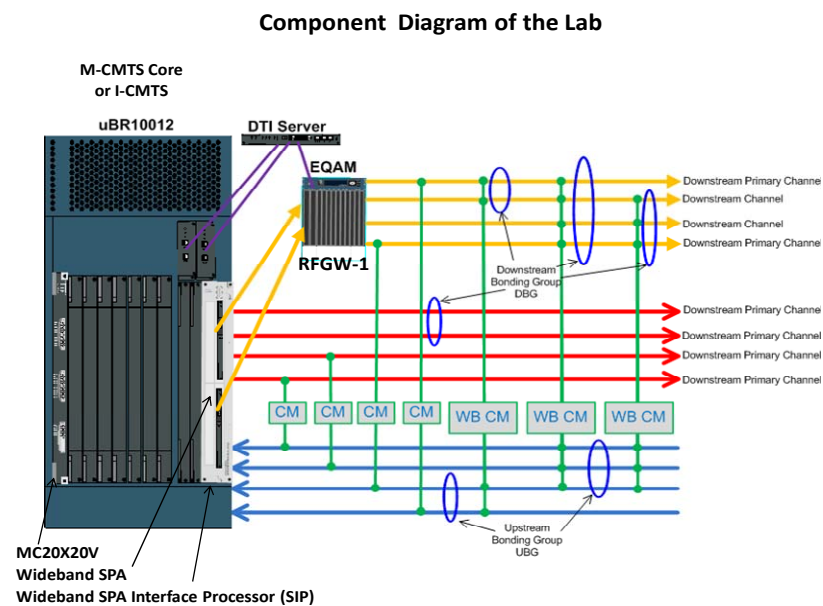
Component Diagram of the Lab

M-CMTS Core
or I-CMTS

uBR10012

DTI Server

EQAM

RFGW-1

Downstream Primary Channel
Downstream Channel
Downstream Channel
Downstream Primary Channel

Downstream Bonding Group DBG

Downstream Primary Channel
Downstream Primary Channel
Downstream Primary Channel
Downstream Primary Channel

CM
CM
CM
CM
WB CM
WB CM
WB CM

Upstream Bonding Group UBG

MC20X20V
Wideband SPA
Wideband SPA Interface Processor (SIP)